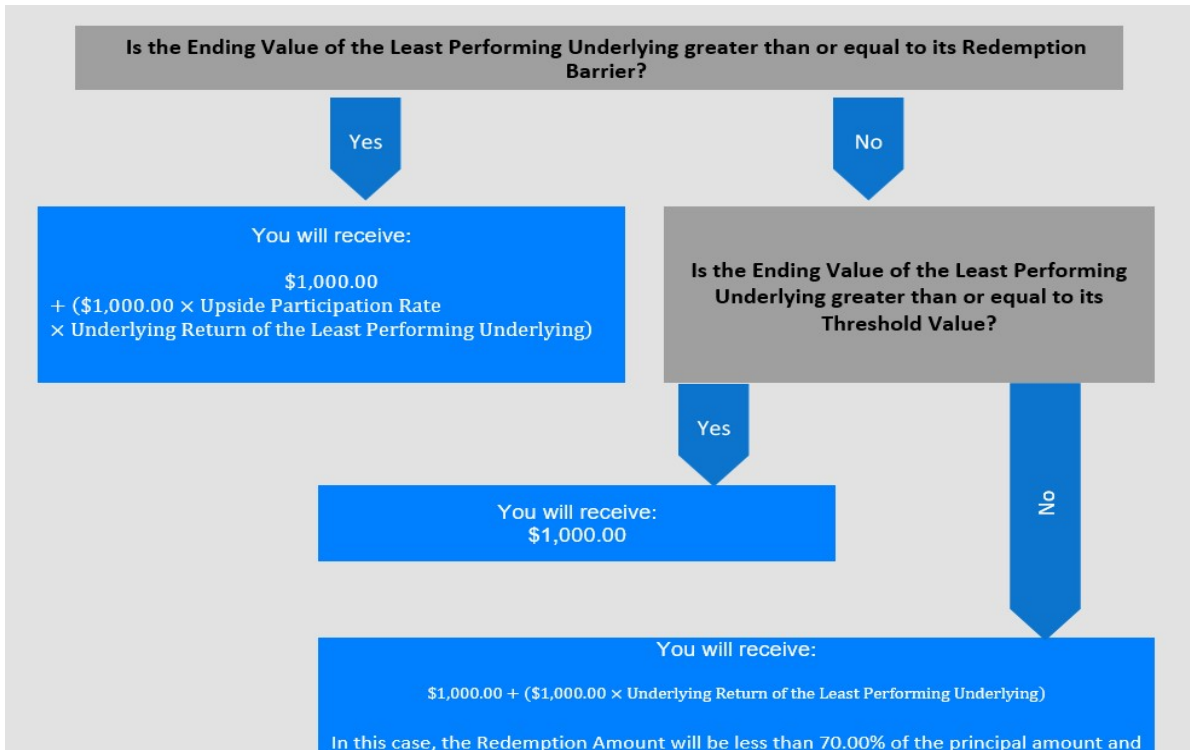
Is the Ending Value of the Least Performing Underlying greater than or equal to its Redemption Barrier?

Yes

No

You will receive:

\$1,000.00 + (\$1,000.00 × Upside Participation Rate × Underlying Return of the Least Performing Underlying)

Is the Ending Value of the Least Performing Underlying greater than or equal to its Threshold Value?

Yes

No

You will receive: \$1,000.00

You will receive:

\$1,000.00 + (\$1,000.00 × Underlying Return of the Least Performing Underlying)

In this case, the Redemption Amount will be less than 70.00% of the principal amount and